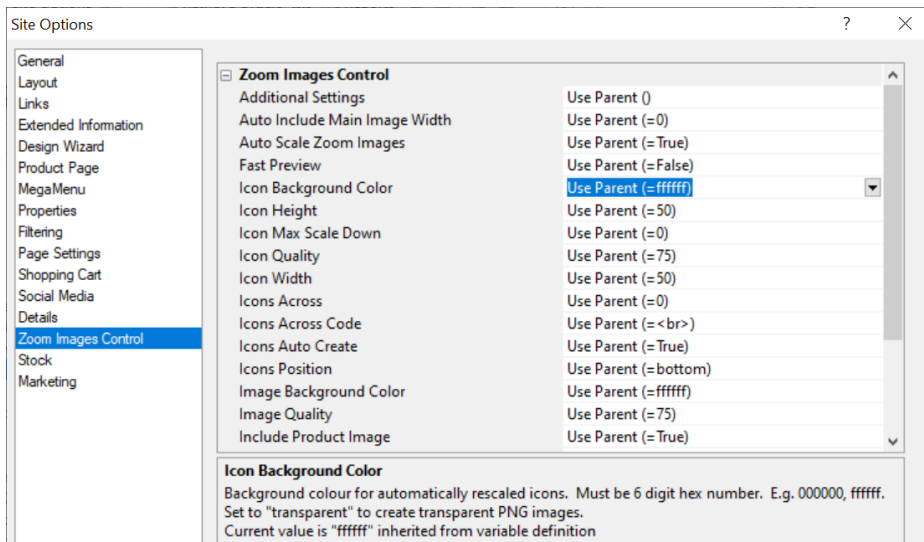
Site Options

?

General
Layout
Links
Extended Information
Design Wizard
Product Page
MegaMenu
Properties
Filtering
Page Settings
Shopping Cart
Social Media
Details
Zoom Images Control
Stock
Marketing

Zoom Images Control

| | |
|---|---|
| Additional Settings | Use Parent () |
| Auto Include Main Image Width | Use Parent (=0) |
| Auto Scale Zoom Images | Use Parent (=True) |
| Fast Preview | Use Parent (=False) |
| Icon Background Color | Use Parent (=ffffff) |
| Icon Height | Use Parent (=50) |
| Icon Max Scale Down | Use Parent (=0) |
| Icon Quality | Use Parent (=75) |
| Icon Width | Use Parent (=50) |
| Icons Across | Use Parent (=0) |
| Icons Across Code | Use Parent (=<br>) |
| Icons Auto Create | Use Parent (=True) |
| Icons Position | Use Parent (=bottom) |
| Image Background Color | Use Parent (=ffffff) |
| Image Quality | Use Parent (=75) |
| Include Product Image | Use Parent (=True) |

Icon Background Color
Background colour for automatically rescaled icons. Must be 6 digit hex number. E.g. 000000, ffffff. Set to "transparent" to create transparent PNG images.
Current value is "ffffff" inherited from variable definition